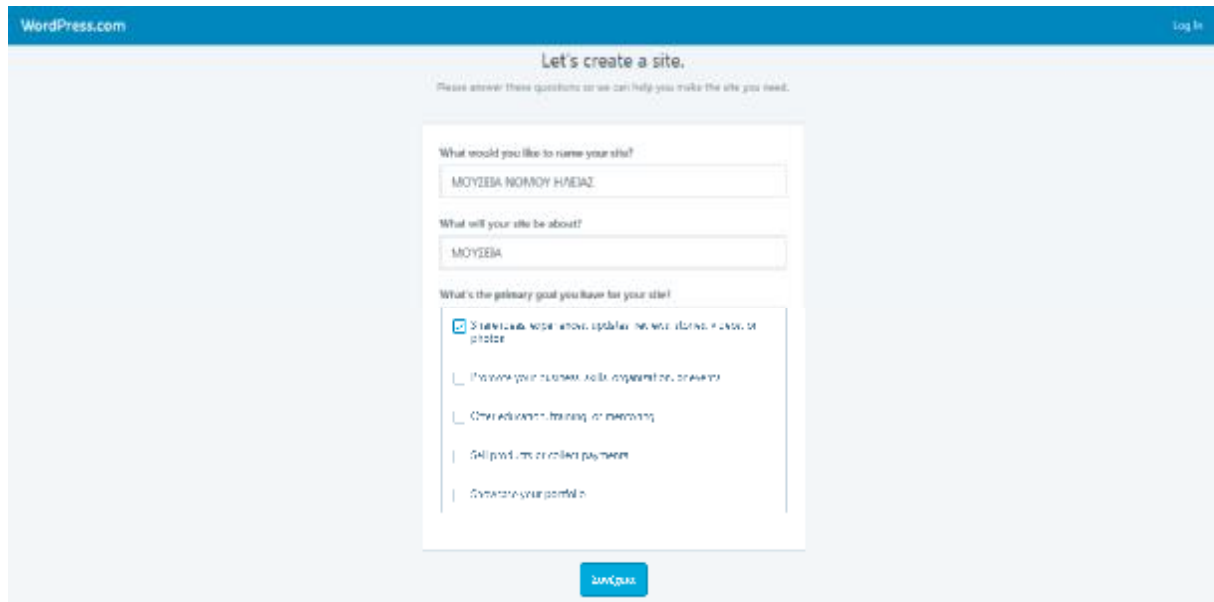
WordPress.com

Log In

Let's create a site.

Please answer these questions so we can help you make the site you need.

What would you like to name your site?

ΜΟΥΣΕΙΑ ΝΟΜΟΥ ΗΛΕΙΑΣ

What will your site be about?

ΜΟΥΣΕΙΑ

What's the primary goal you have for your site?

Share news, updates, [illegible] or photos

Promote your business, skills, organization, or events

Offer education, training, or mentoring

Sell products or collect payments

Showcase your portfolio

Συνέχεια